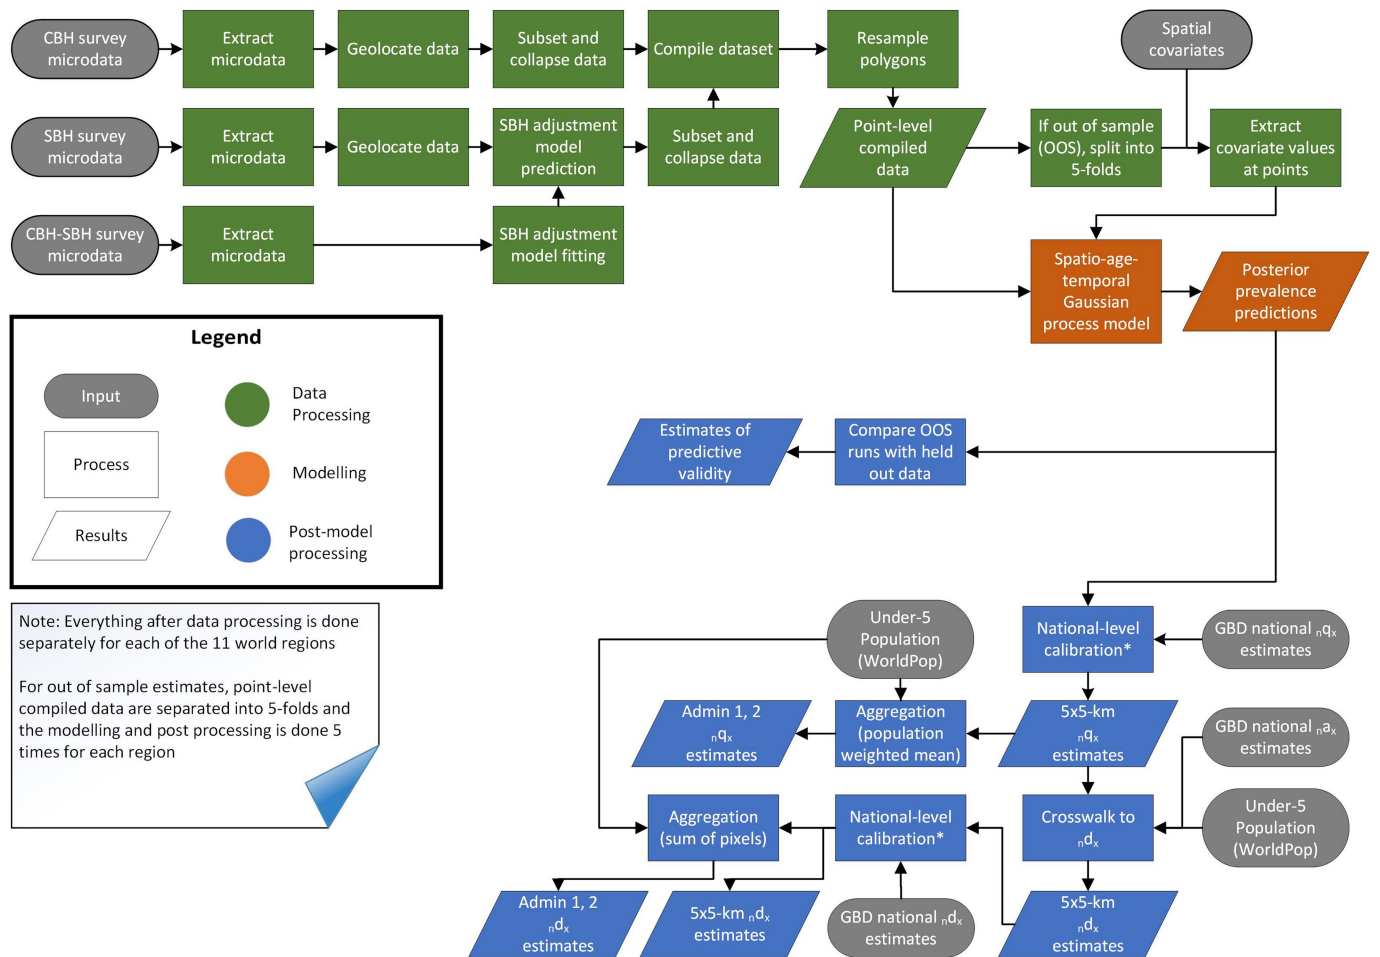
CBH survey microdata

Extract microdata

Geolocate data

Subset and collapse data

Compile dataset

Resample polygons

SBH survey microdata

Extract microdata

Geolocate data

SBH adjustment model prediction

Subset and collapse data

CBH-SBH survey microdata

Extract microdata

SBH adjustment model fitting

Spatial covariates

Point-level compiled data

If out of sample (OOS), split into 5-folds

Extract covariate values at points

Spatio-age-temporal Gaussian process model

Posterior prevalence predictions

Legend

Input

Data Processing

Process

Modelling

Results

Post-model processing

Note: Everything after data processing is done separately for each of the 11 world regions

For out of sample estimates, point-level compiled data are separated into 5-folds and the modelling and post processing is done 5 times for each region

Estimates of predictive validity

Compare OOS runs with held out data

Under-5 Population (WorldPop)

National-level calibration*

GBD national $_nq_x$ estimates

Admin 1, 2 $_nq_x$ estimates

Aggregation (population weighted mean)

5x5-km $_nq_x$ estimates

GBD national $_na_x$ estimates

Aggregation (sum of pixels)

National-level calibration*

Crosswalk to $_nd_x$

Under-5 Population (WorldPop)

Admin 1, 2 $_nd_x$ estimates

5x5-km $_nd_x$ estimates

GBD national $_nd_x$ estimates

5x5-km $_nd_x$ estimates